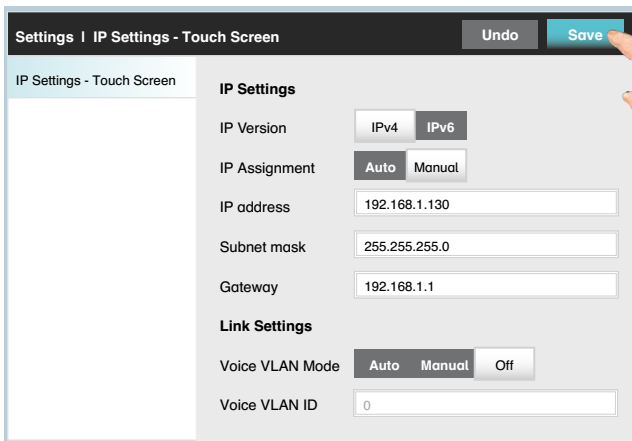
Settings | IP Settings - Touch Screen

Undo

Save

IP Settings - Touch Screen

IP Settings

IP Version

IPv4

IPv6

IP Assignment

Auto

Manual

IP address

192.168.1.130

Subnet mask

255.255.255.0

Gateway

192.168.1.1

Link Settings

Voice VLAN Mode

Auto

Manual

Off

Voice VLAN ID

0